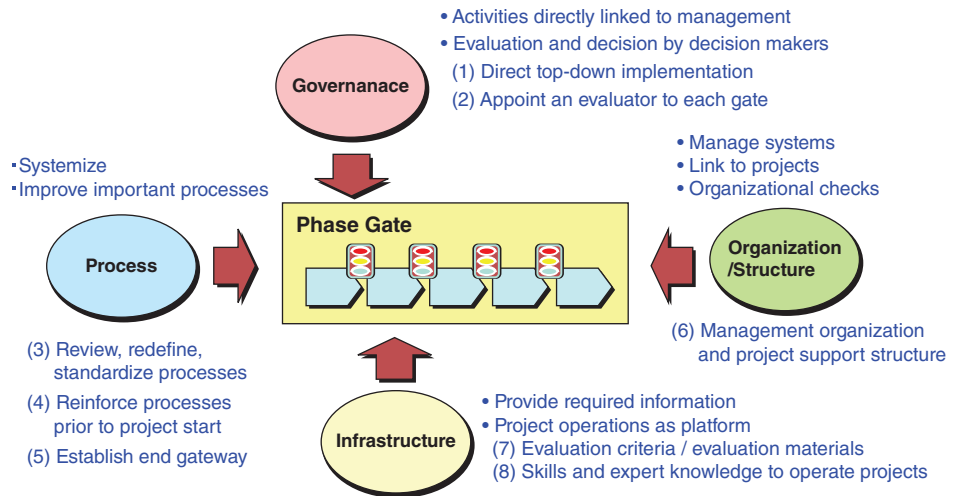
• Activities directly linked to management
• Evaluation and decision by decision makers
(1) Direct top-down implementation
(2) Appoint an evaluator to each gate

Governanace

• Manage systems
• Link to projects
• Organizational checks

▪Systemize
▪Improve important processes

Phase Gate

Process

Organization /Structure

(6) Management organization and project support structure

(3) Review, redefine, standardize processes
(4) Reinforce processes prior to project start
(5) Establish end gateway

Infrastructure

• Provide required information
• Project operations as platform
(7) Evaluation criteria / evaluation materials
(8) Skills and expert knowledge to operate projects